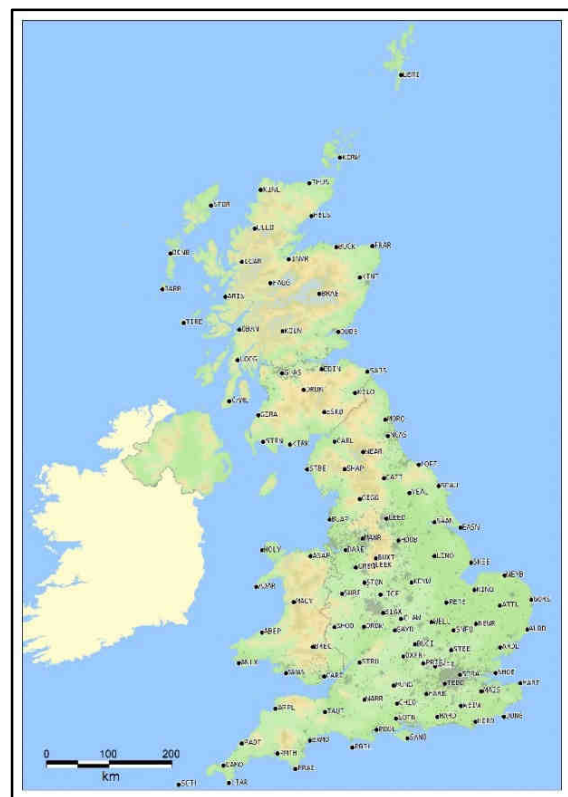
LERI
KIRK
TPUS
KINL
STOR
HELS
ULLP
BUCK
FRAR
BENB
INVR
CLAR
TARR
INVT
PMUG
ARIS
BRAE
TIRE
OBAN
KILN
DUND
LOCG
EDIN
GLAS
DUNB
MILO
CAML
GIRA
ESKD
MORP
NEWC
STRN
CARL
STBE
SHAP
CATT
HEAL
GREG
LEED
BLAP
MANR
HOLY
ASAP
BUXT
LEEK
LINC
STON
NOTT
MALV
SHRE
KEYW
LEIC
PETE
ABEP
SHOD
DROB
BIRM
NORW
ATTL
BLOD
PEMB
SWAN
HERE
CARE
OXFD
BUCI
NORW
ROSS
HARR
LOND
POOL
PART
TAUT
CHLO
SOTN
HAUI
EXMO
PADT
PMTH
CAMO
LIZR
SCIL
0
100
200
km